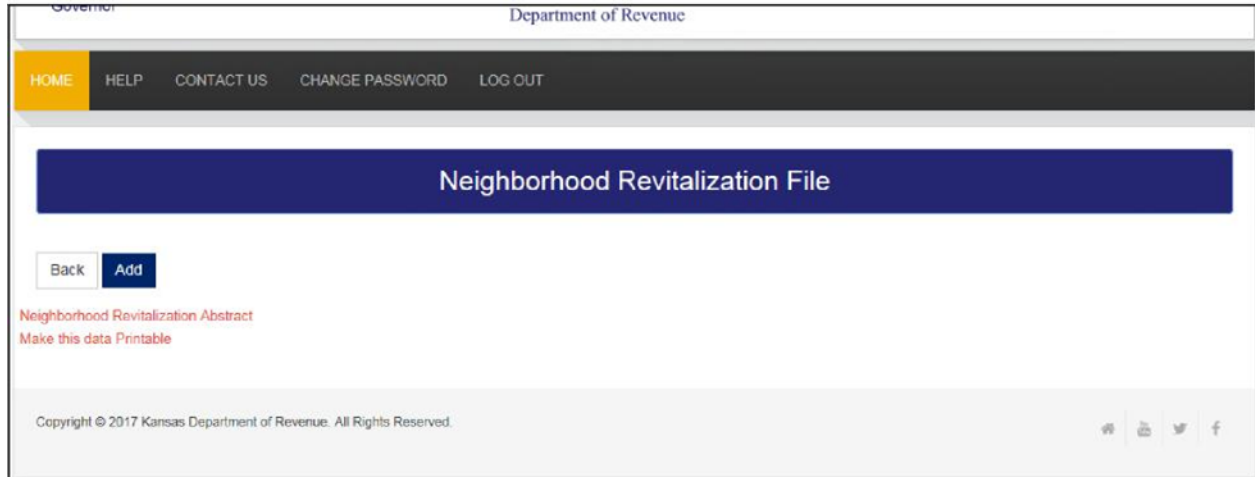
Governor

Department of Revenue

HOME HELP CONTACT US CHANGE PASSWORD LOG OUT

Neighborhood Revitalization File

Back Add

Neighborhood Revitalization Abstract
Make this data Printable

Copyright © 2017 Kansas Department of Revenue. All Rights Reserved.